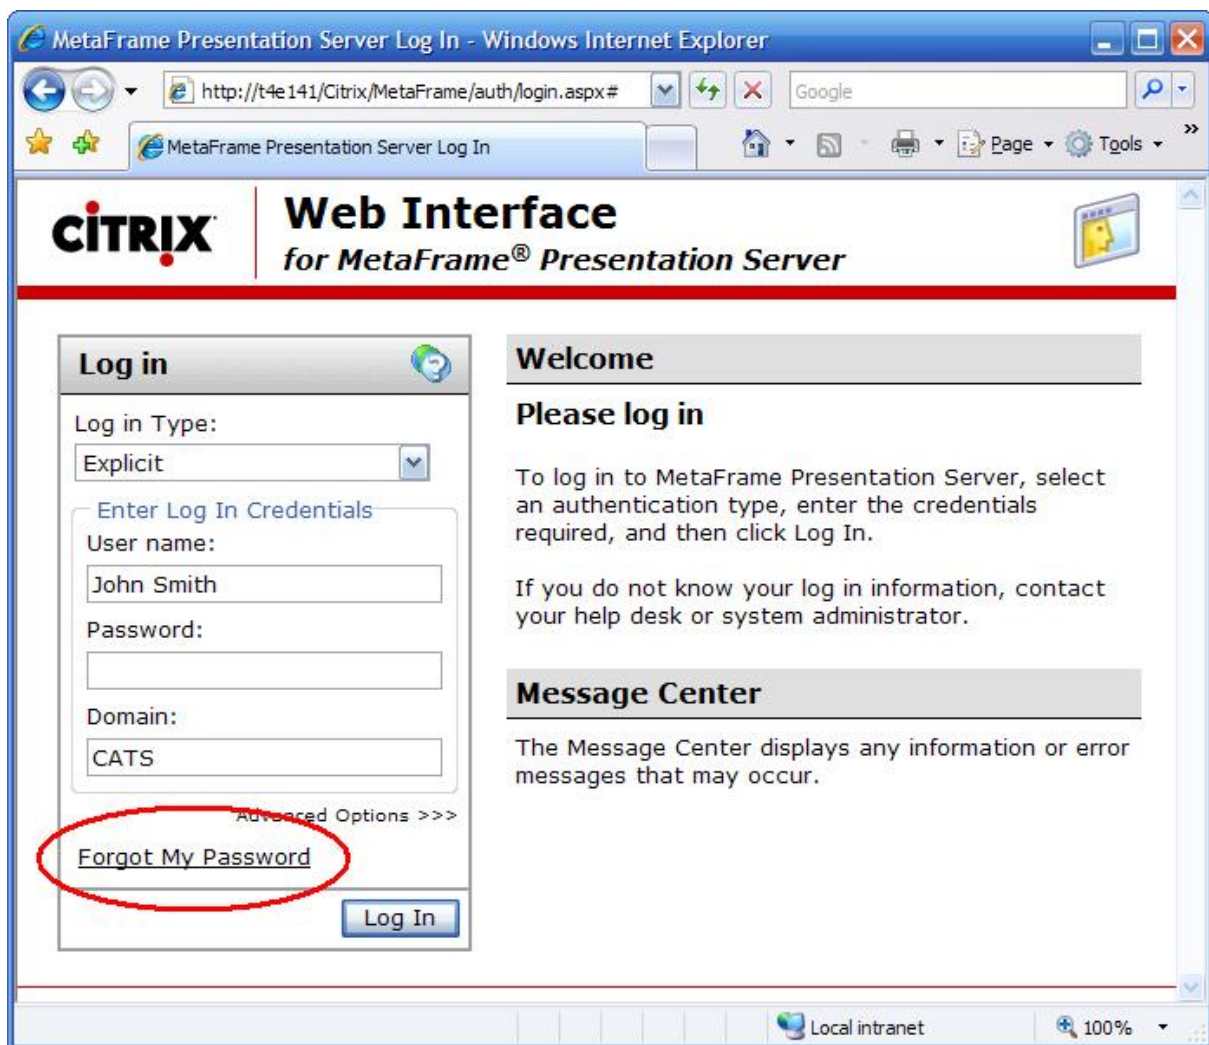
MetaFrame Presentation Server Log In - Windows Internet Explorer

http://t4e141/Citrix/MetaFrame/auth/login.aspx#

Google

MetaFrame Presentation Server Log In

Page Tools

CiTRIX

Web Interface
for MetaFrame® Presentation Server

Log in

Log in Type:
Explicit

Enter Log In Credentials
User name:
John Smith
Password:

Domain:
CATS

Advanced Options >>>

Forgot My Password

Log In

Welcome

Please log in

To log in to MetaFrame Presentation Server, select an authentication type, enter the credentials required, and then click Log In.

If you do not know your log in information, contact your help desk or system administrator.

Message Center

The Message Center displays any information or error messages that may occur.

Local intranet

100%